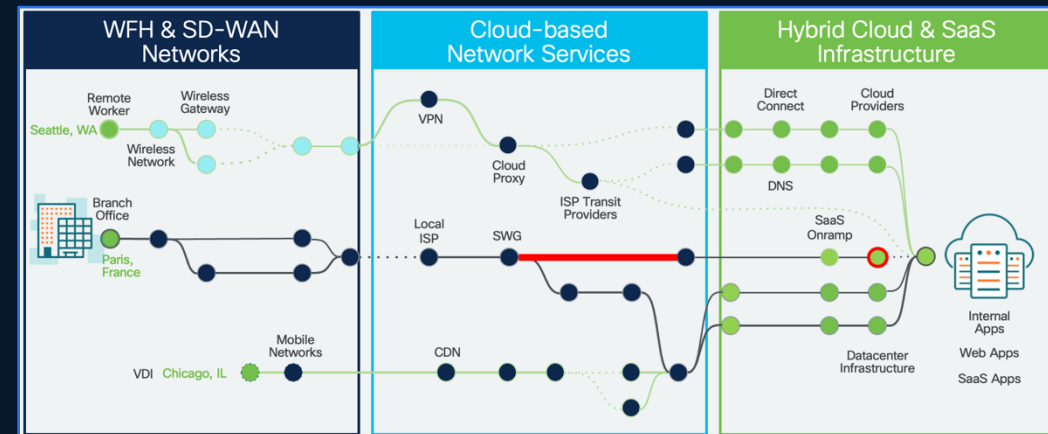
WFH & SD-WAN Networks

Remote Worker
Seattle, WA
Wireless Gateway
Wireless Network
Branch Office
Paris, France
Mobile Networks
VDI Chicago, IL

Cloud-based Network Services

VPN
Cloud Proxy
ISP Transit Providers
Local ISP
SWG
CDN

Hybrid Cloud & SaaS Infrastructure

Direct Connect
Cloud Providers
DNS
SaaS Onramp
Datacenter Infrastructure
Internal Apps
Web Apps
SaaS Apps